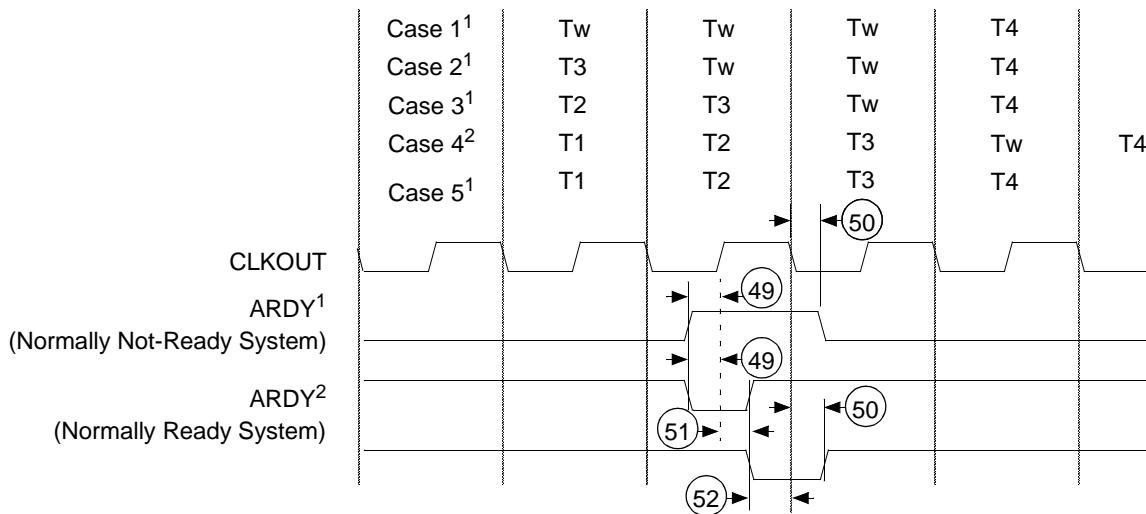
| | | | | | |
|---|---|---|---|---|---|
| Case 1$^1$ | Tw | Tw | Tw | T4 | |
| Case 2$^1$ | T3 | Tw | Tw | T4 | |
| Case 3$^1$ | T2 | T3 | Tw | T4 | |
| Case 4$^2$ | T1 | T2 | T3 | Tw | T4 |
| Case 5$^1$ | T1 | T2 | T3 | T4 | |

50

CLKOUT

49

ARDY$^1$
(Normally Not-Ready System)

49

ARDY$^2$
(Normally Ready System)

50

51

52